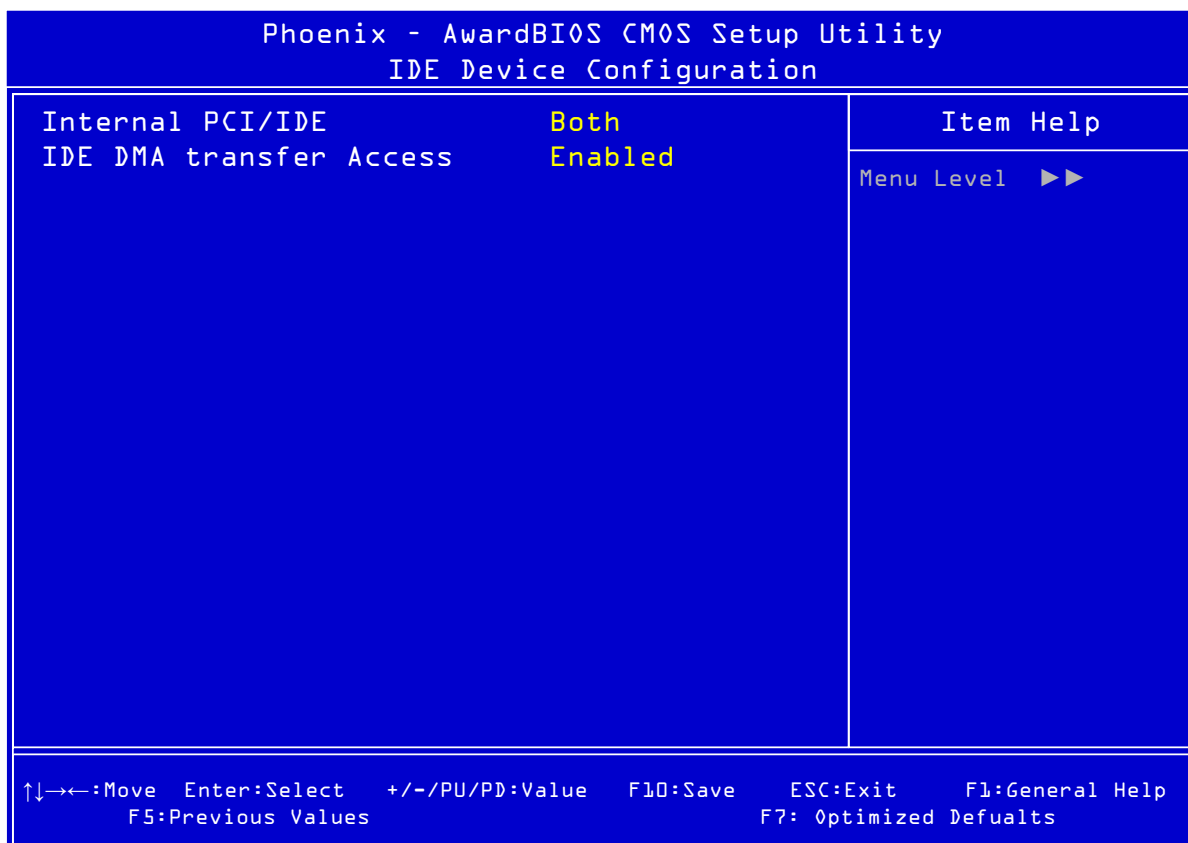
Phoenix - AwardBIOS CMOS Setup Utility
IDE Device Configuration

Internal PCI/IDE Both
IDE DMA transfer Access Enabled

Item Help

Menu Level ►►

↑↓→←:Move Enter:Select +/-/PU/PD:Value F10:Save ESC:Exit F1:General Help
F5:Previous Values F7: Optimized Defualts